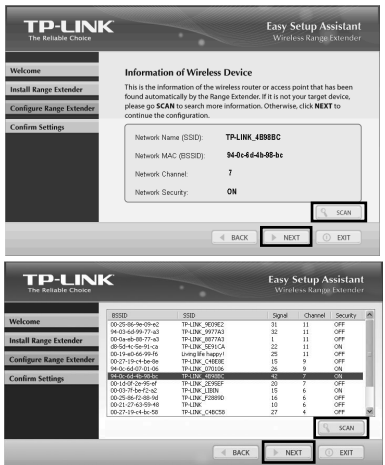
TP-LINK
The Reliable Choice

Easy Setup Assistant
Wireless Range Extender

Welcome
Install Range Extender
Configure Range Extender
Confirm Settings

Information of Wireless Device

This is the information of the wireless router or access point that has been found automatically by the Range Extender. If it is not your target device, please go SCAN to search more information. Otherwise, click NEXT to continue the configuration.

Network Name (SSID): TP-LINK_4B9BBC
Network MAC (BSSID): 94-0c-6d-4b-9b-bc
Network Channel: 7
Network Security: ON

SCAN

BACK
NEXT
EXIT

TP-LINK
The Reliable Choice

Easy Setup Assistant
Wireless Range Extender

Welcome
Install Range Extender
Configure Range Extender
Confirm Settings

| BSSID | SSID | Signal | Channel | Security |
|---|---|---|---|---|
| 00-25-86-9e-09-e2 | TP-LINK_9E09E2 | 31 | 11 | OFF |
| 94-03-6d-99-77-a3 | TP-LINK_9977A3 | 32 | 11 | OFF |
| 00-0a-eb-88-77-a3 | TP-LINK_8877A3 | 1 | 11 | OFF |
| d8-5d-4c-5e-91-ca | TP-LINK_5E91CA | 22 | 11 | ON |
| 00-19-e0-66-99-f6 | Living life happy! | 25 | 11 | OFF |
| 00-27-19-c4-be-8e | TP-LINK_C4BE8E | 15 | 9 | OFF |
| 94-0c-6d-07-01-06 | TP-LINK_070106 | 26 | 9 | ON |
| 94-0c-6d-4b-9b-bc | TP-LINK_4B9BBC | 42 | 7 | ON |
| 00-1d-0f-2e-95-ef | TP-LINK_2E95EF | 20 | 7 | OFF |
| 00-03-7f-be-f2-a2 | TP-LINK_LBBN | 15 | 6 | ON |
| 00-25-86-f2-88-9d | TP-LINK_F2889D | 16 | 6 | OFF |
| 00-21-27-63-59-48 | TP-LINK | 10 | 6 | OFF |
| 00-27-19-c4-bc-58 | TP-LINK_C4BC58 | 27 | 4 | OFF |

SCAN

BACK
NEXT
EXIT